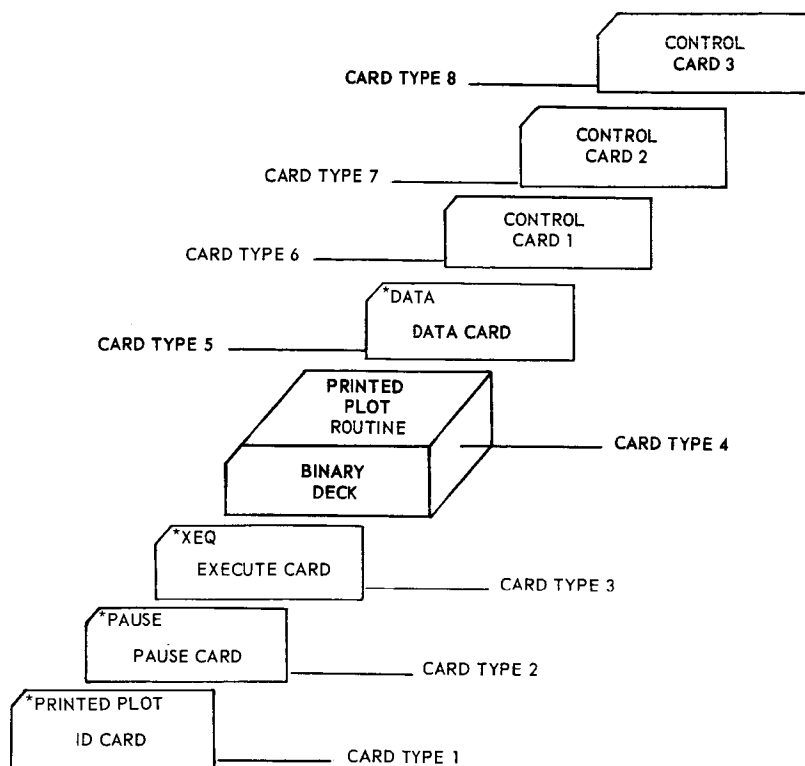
CONTROL CARD 3

CARD TYPE 8

CONTROL CARD 2

CARD TYPE 7

CONTROL CARD 1

CARD TYPE 6

*DATA

DATA CARD

CARD TYPE 5

PRINTED PLOT ROUTINE

BINARY DECK

CARD TYPE 4

*XEQ

EXECUTE CARD

CARD TYPE 3

*PAUSE

PAUSE CARD

CARD TYPE 2

*PRINTED PLOT

ID CARD

CARD TYPE 1